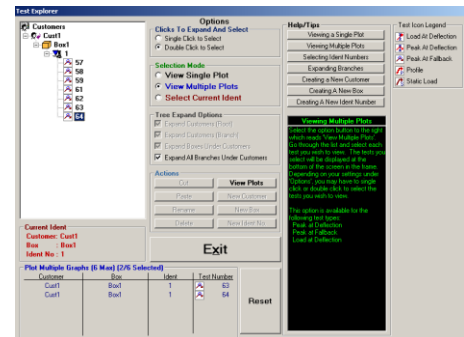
Test Explorer

Customers
Cust1
Box1
1
57
58
59
61
62
63
64

Options
Clicks To Expand And Select
Single Click to Select
Double Click to Select

Selection Mode
View Single Plot
View Multiple Plots
Select Current Ident

Tree Expand Options
Expand Customers (Root)
Expand Customers (Branch)
Expand Boxes Under Customers
Expand All Branches Under Customers

Actions
Cut
View Plots
Paste
New Customer
Rename
New Box
Delete
New Ident No

Exit

Help/Tips
Viewing a Single Plot
Viewing Multiple Plots
Selecting Ident Numbers
Expanding Branches
Creating a New Customer
Creating A New Box
Creating A New Ident Number

Viewing Multiple Plots
Select the option button to the right which reads "View Multiple Plots". Go through the list and select each test you wish to view. The tests you select will be displayed at the bottom of the screen in the frame. Depending on your settings under 'Options', you may have to single click or double click to select the tests you wish to view.

This option is available for the following test types:
Peak at Deflection
Peak at Fallback
Load at Deflection

Test Icon Legend
Load At Deflection
Peak At Deflection
Peak At Fallback
Profile
Static Load

Current Ident
Customer: Cust1
Box : Box1
Ident No : 1

Plot Multiple Graphs (6 Max) (2/6 Selected)

| Customer | Box | Ident | Test Number |
|---|---|---|---|
| Cust1 | Box1 | 1 | 63 |
| Cust1 | Box1 | 1 | 64 |

Reset